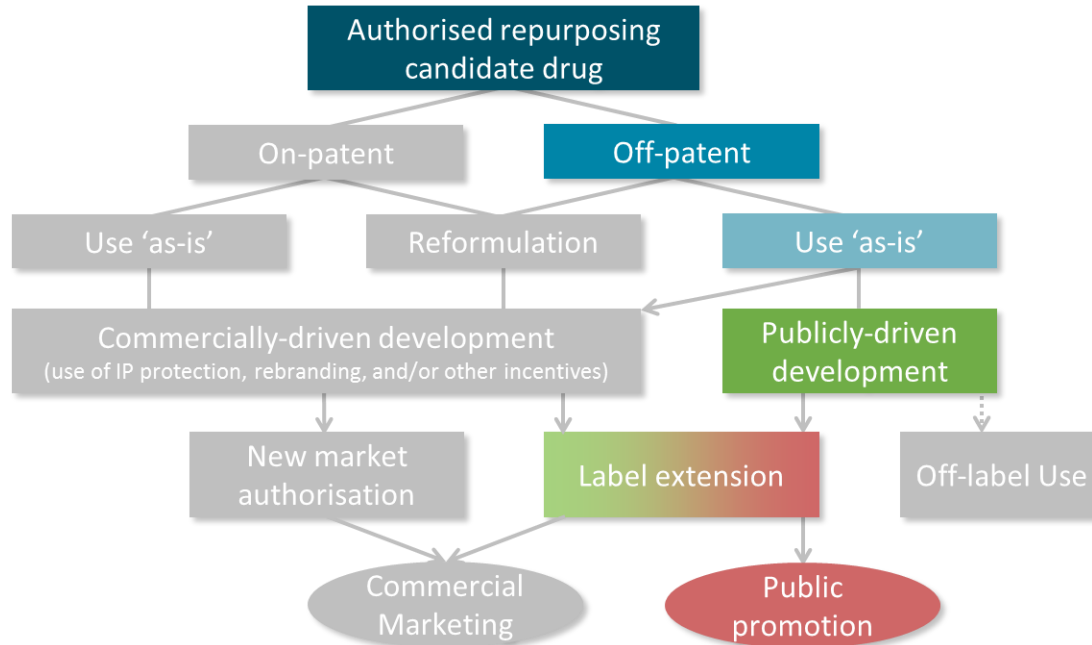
Authorised repurposing candidate drug

On-patent

Off-patent

Use ‘as-is’

Reformulation

Use ‘as-is’

Commercially-driven development
(use of IP protection, rebranding, and/or other incentives)

Publicly-driven development

New market authorisation

Label extension

Off-label Use

Commercial Marketing

Public promotion